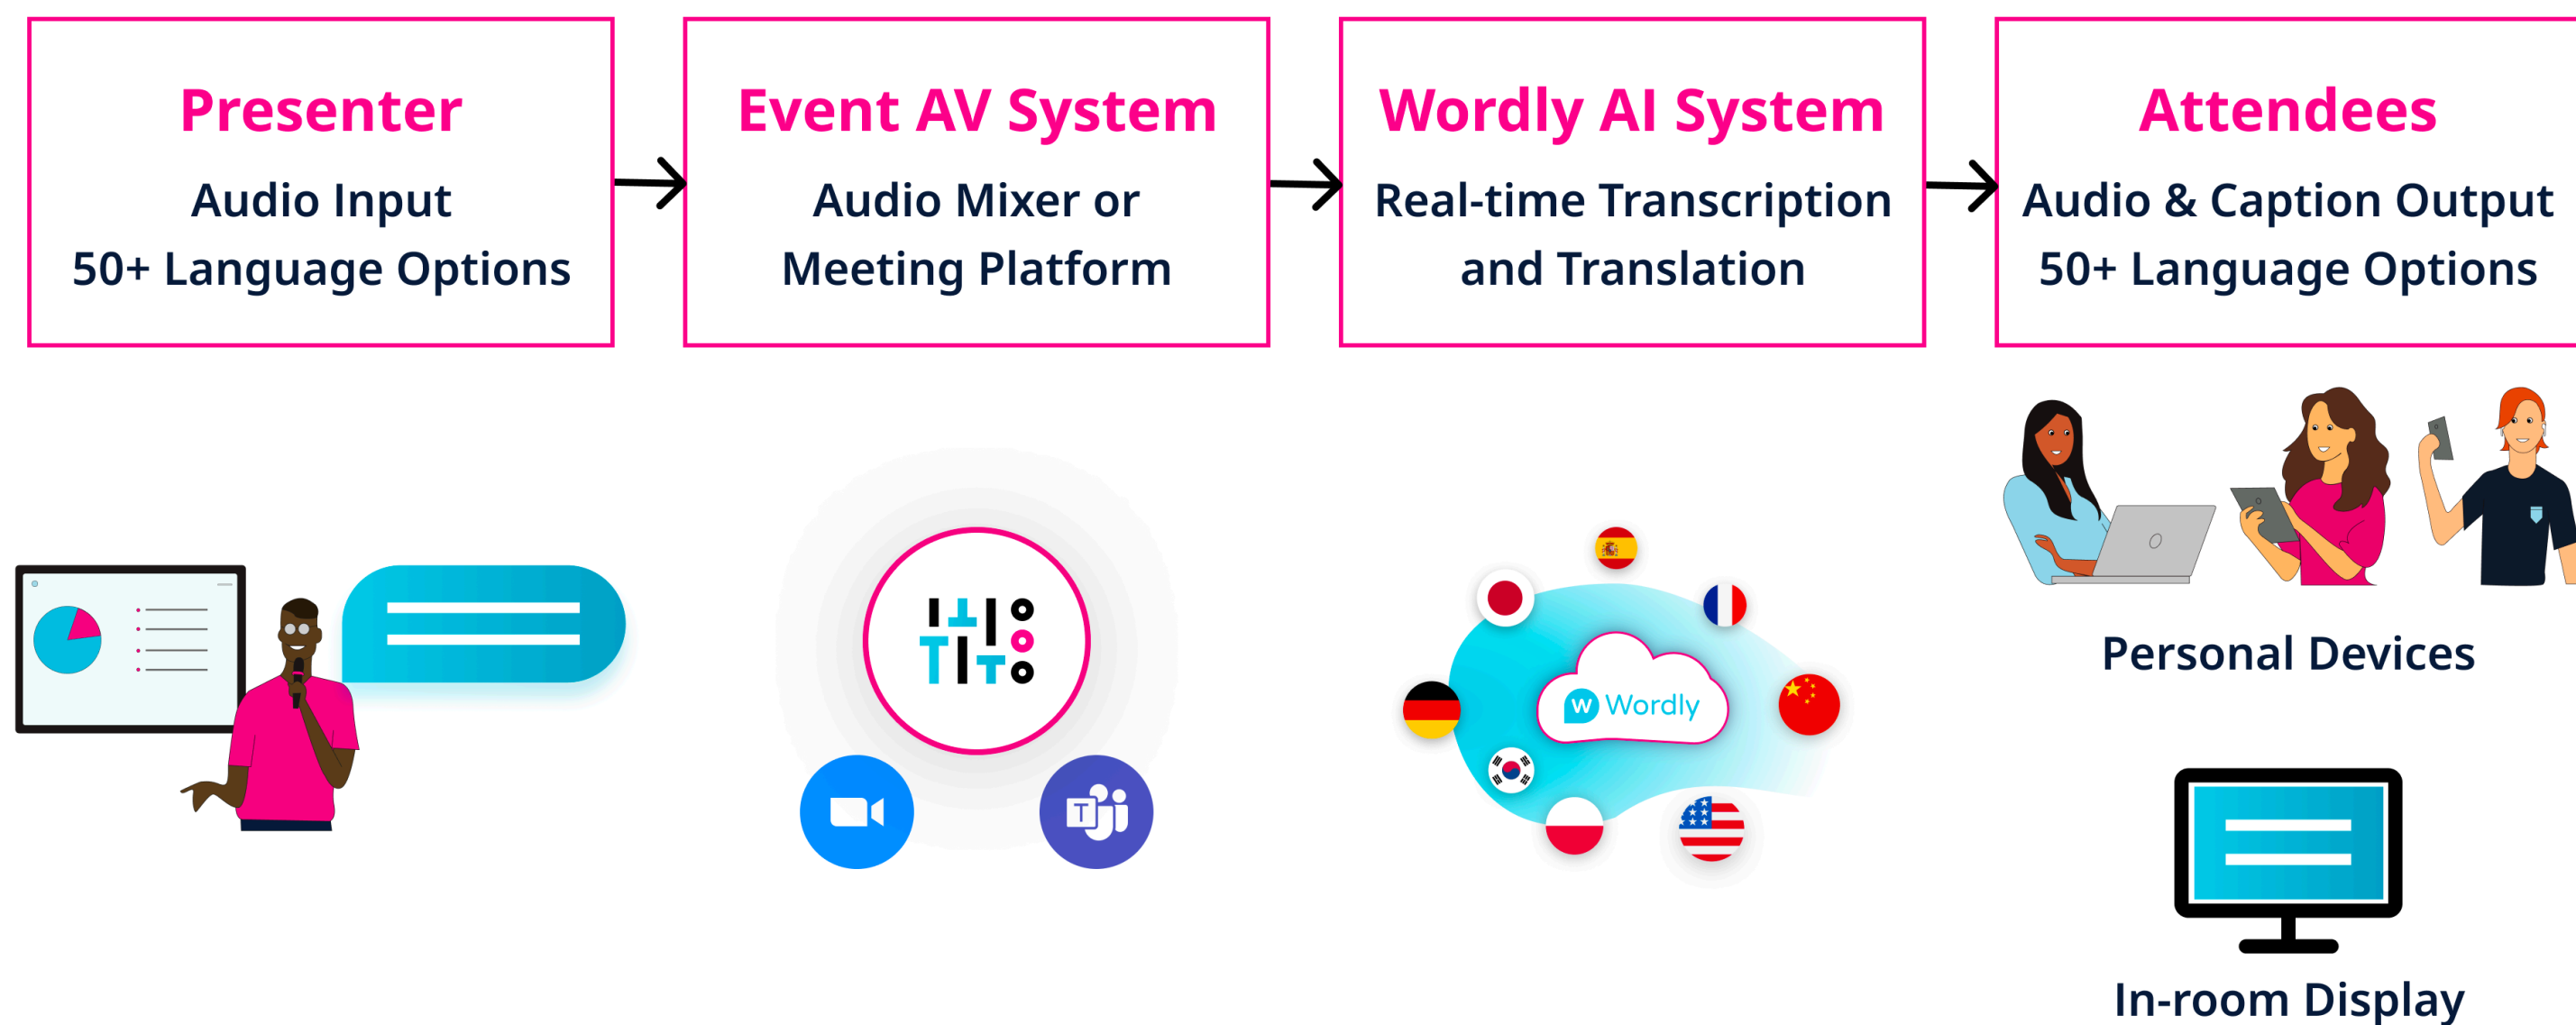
Presenter
Audio Input
50+ Language Options

Event AV System
Audio Mixer or
Meeting Platform

Wordly AI System
Real-time Transcription
and Translation

Attendees
Audio & Caption Output
50+ Language Options

Wordly

T

Personal Devices

In-room Display